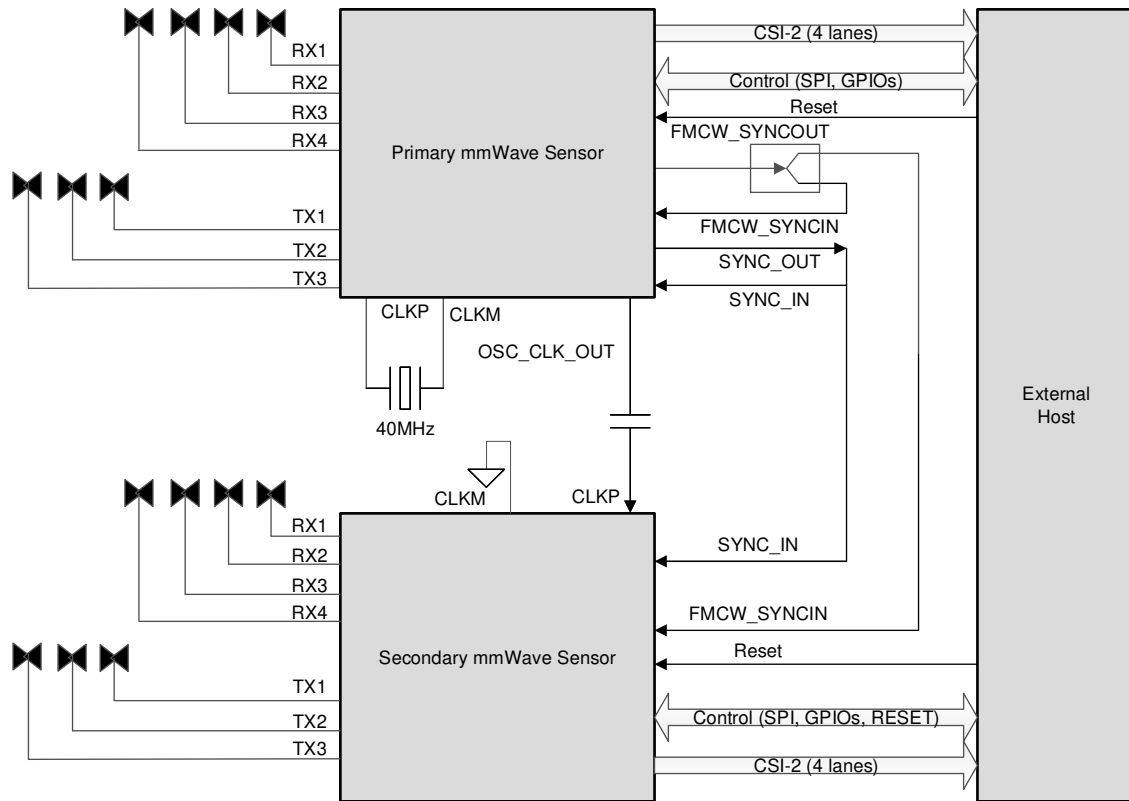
RX1
RX2
RX3
RX4
Primary mmWave Sensor
TX1
TX2
TX3
CSI-2 (4 lanes)
Control (SPI, GPIOs)
Reset
FMCW_SYNCOUT
FMCW_SYNCIN
SYNC_OUT
SYNC_IN
CLKP
CLKM
OSC_CLK_OUT
40MHz
External Host
CLKM
CLKP
RX1
RX2
RX3
RX4
Secondary mmWave Sensor
TX1
TX2
TX3
SYNC_IN
FMCW_SYNCIN
Reset
Control (SPI, GPIOs, RESET)
CSI-2 (4 lanes)